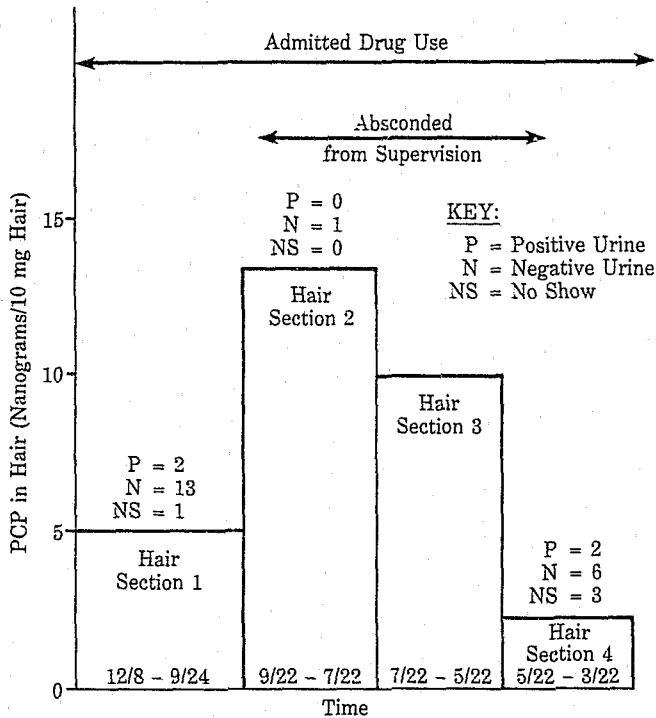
Admitted Drug Use

Absconded from Supervision

PCP in Hair (Nanograms/10 mg Hair)

15

10

5

0

P = 0
N = 1
NS = 0

KEY:
P = Positive Urine
N = Negative Urine
NS = No Show

Hair Section 2

Hair Section 3

P = 2
N = 13
NS = 1

Hair Section 1

P = 2
N = 6
NS = 3

Hair Section 4

12/8 – 9/24

9/22 – 7/22

7/22 – 5/22

5/22 – 3/22

Time